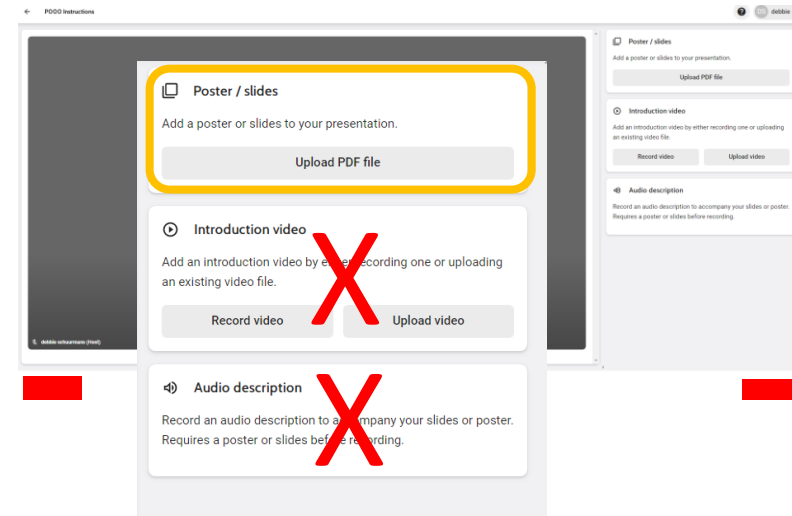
POGO Instructions

DS debbie

Poster / slides

Add a poster or slides to your presentation.

Upload PDF file

Introduction video

Add an introduction video by either recording one or uploading an existing video file.

Record video

Upload video

Audio description

Record an audio description to accompany your slides or poster. Requires a poster or slides before recording.

debbie-schuurmans (Host)

Poster / slides

Add a poster or slides to your presentation.

Upload PDF file

Introduction video

Add an introduction video by ei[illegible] recording one or uploading an existing video file.

Record video

Upload video

Audio description

Record an audio description to a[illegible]mpany your slides or poster. Requires a poster or slides bef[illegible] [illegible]ording.